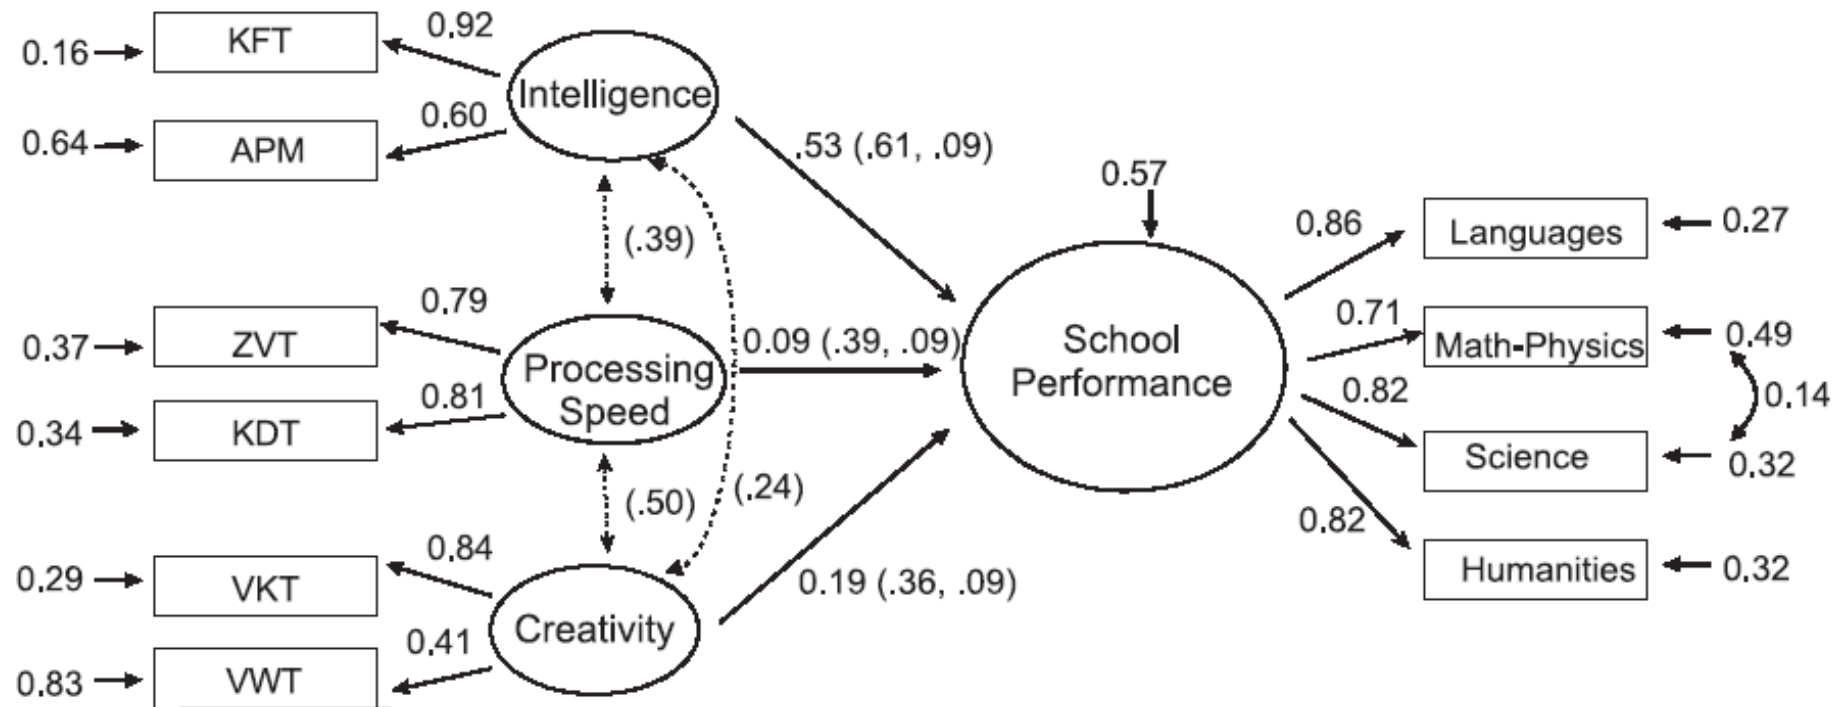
0.16 KFT 0.92
Intelligence
0.64 APM 0.60
.53 (.61, .09)
(.39)
0.57
0.86 Languages 0.27
0.79
0.37 ZVT
Processing Speed
0.09 (.39, .09)
School Performance
0.71 Math-Physics 0.49
0.81
0.34 KDT
0.82 Science 0.32
0.14
(.50)
(.24)
0.84
0.29 VKT
Creativity
0.82 Humanities 0.32
0.19 (.36, .09)
0.41
0.83 VWT